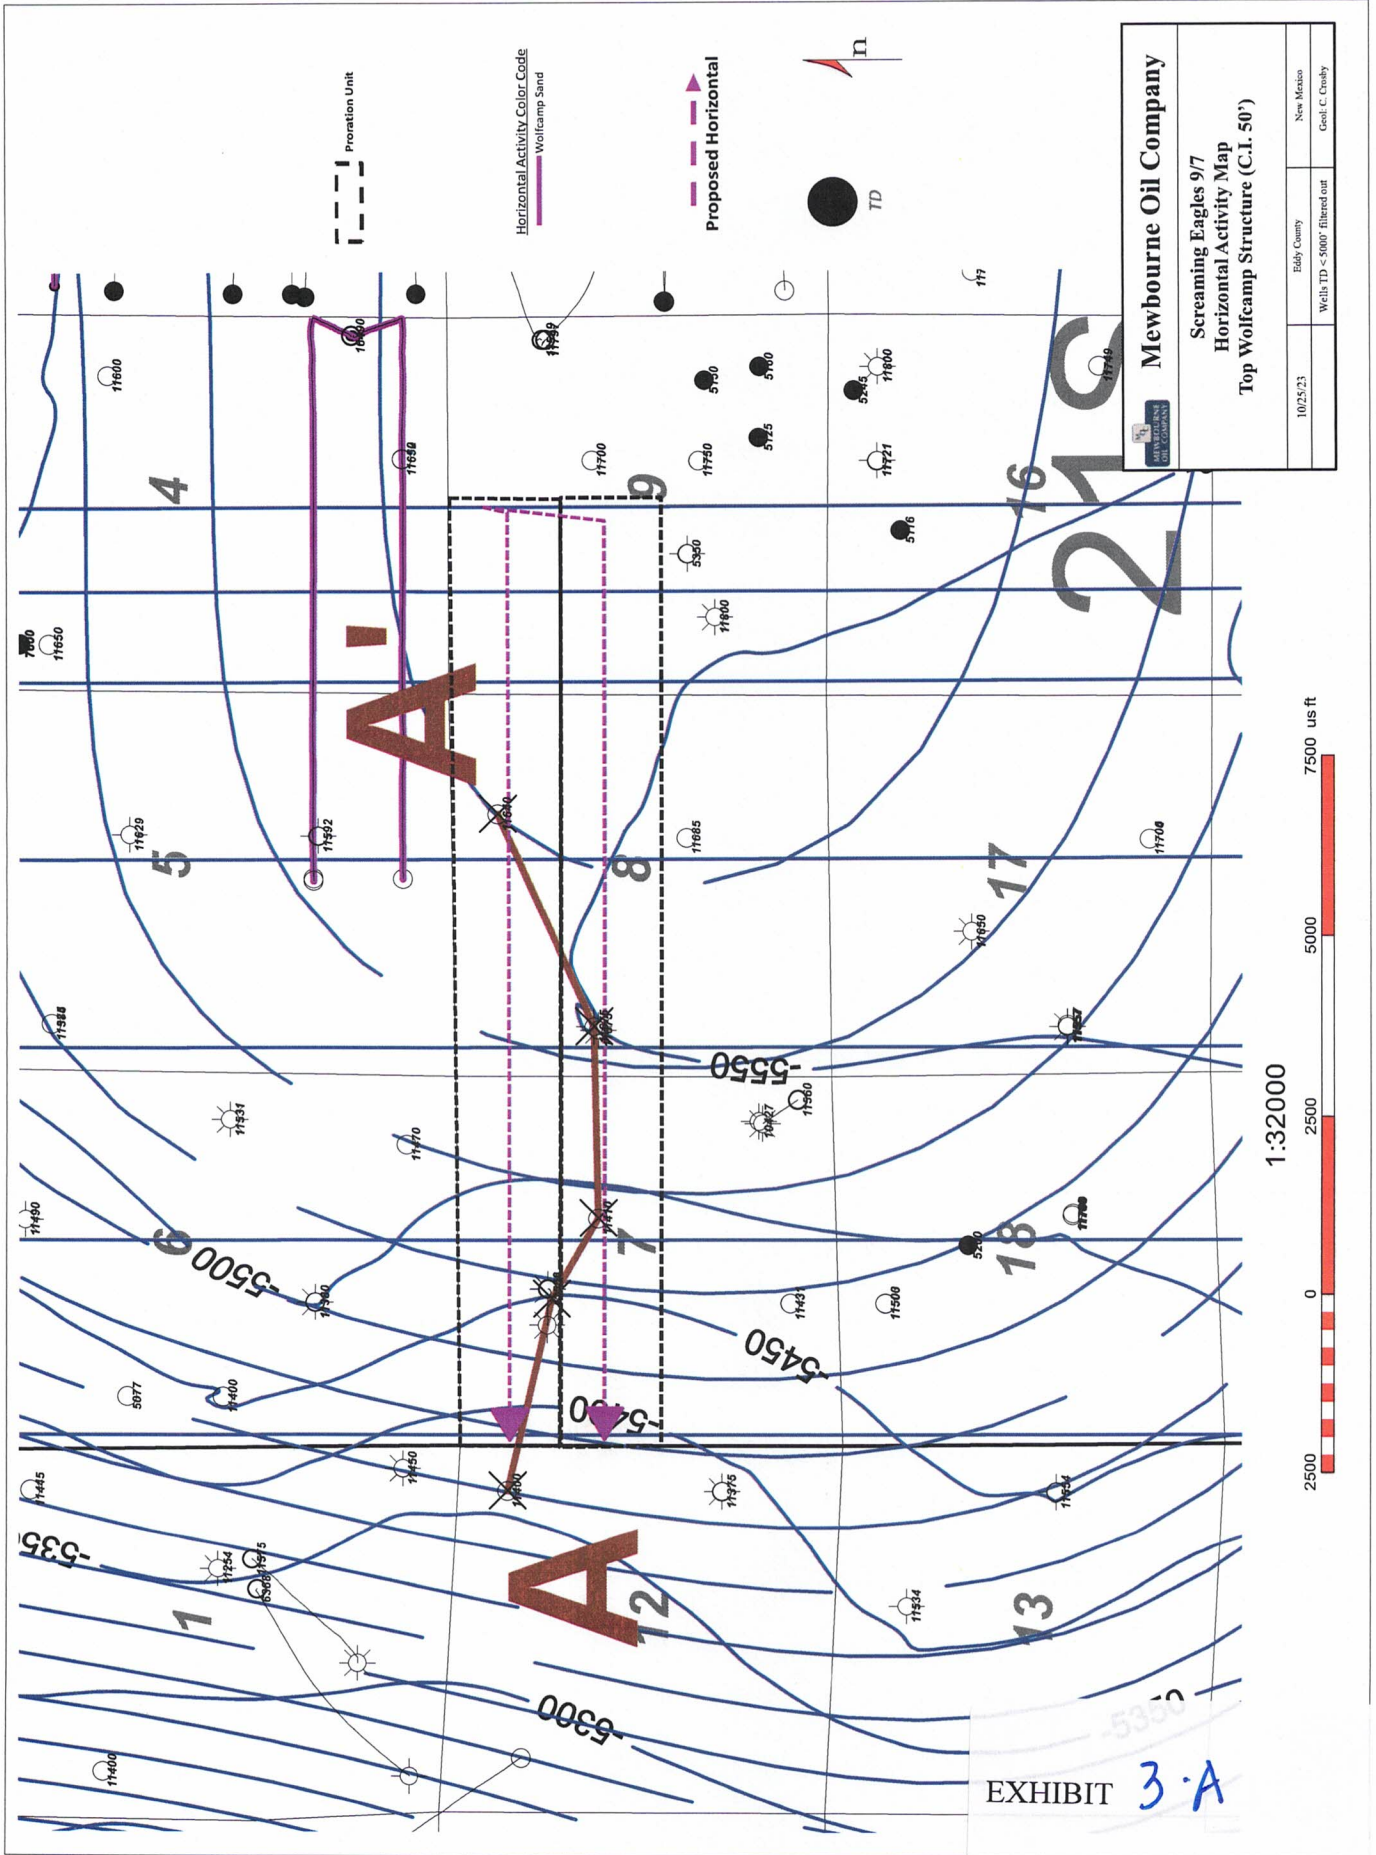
Mewbourne Oil Company

Screaming Eagles 9/7
Horizontal Activity Map
Top Wolfcamp Structure (C.I. 50')

| 10/25/23 | Eddy County | New Mexico |
|---|---|---|
| | Wells TD < 5000' filtered out | Geol: C. Crosby |

Proration Unit

Horizontal Activity Color Code
Wolfcamp Sand

Proposed Horizontal

TD

n

21S

4 5 6 1 9 8 7 12 16 17 18 13

A'

A

-5550
-5500
-5450
-5400
-5350
-5300
-5350

11600 11650 11700 11750 5150 5100 5125 5245 11800 11721 5116 5350 11800 11629 11592 11685 11704 11650 11988 11931 11470 11427 11960 11490 11300 11400 5077 11500 11431 5200 11450 11445 11254 11375 11534 11454 11400 11999 11680 11

1:32000

2500 0 2500 5000 7500 us ft

EXHIBIT 3-A